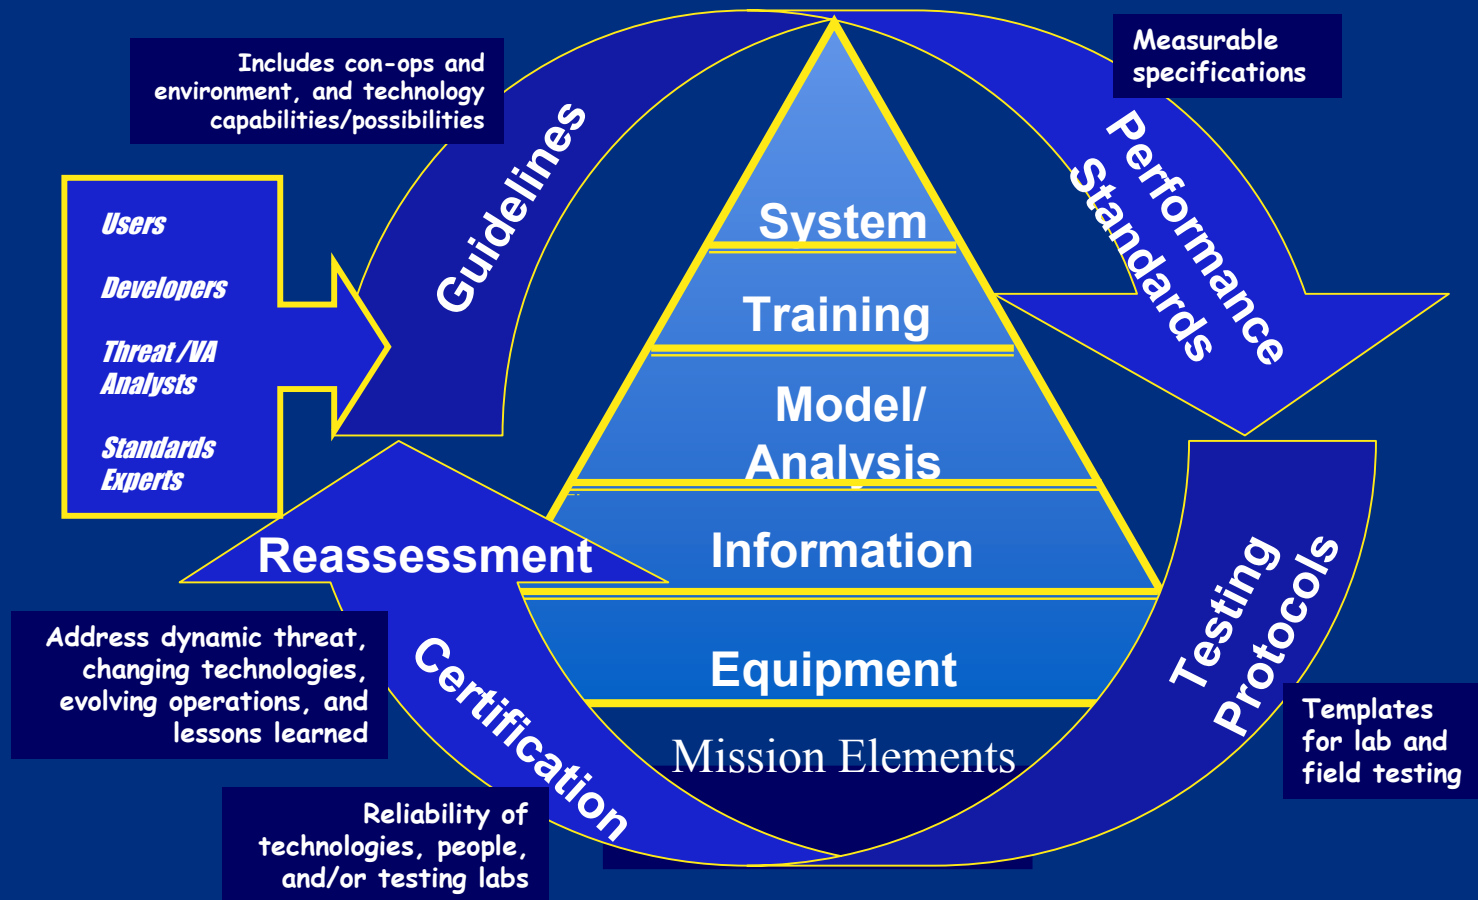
Includes con-ops and environment, and technology capabilities/possibilities

Measurable specifications

Users

Developers

Threat /VA Analysts

Standards Experts

Guidelines

Performance Standards

System

Training

Model/ Analysis

Information

Equipment

Mission Elements

Reassessment

Certification

Testing Protocols

Address dynamic threat, changing technologies, evolving operations, and lessons learned

Templates for lab and field testing

Reliability of technologies, people, and/or testing labs